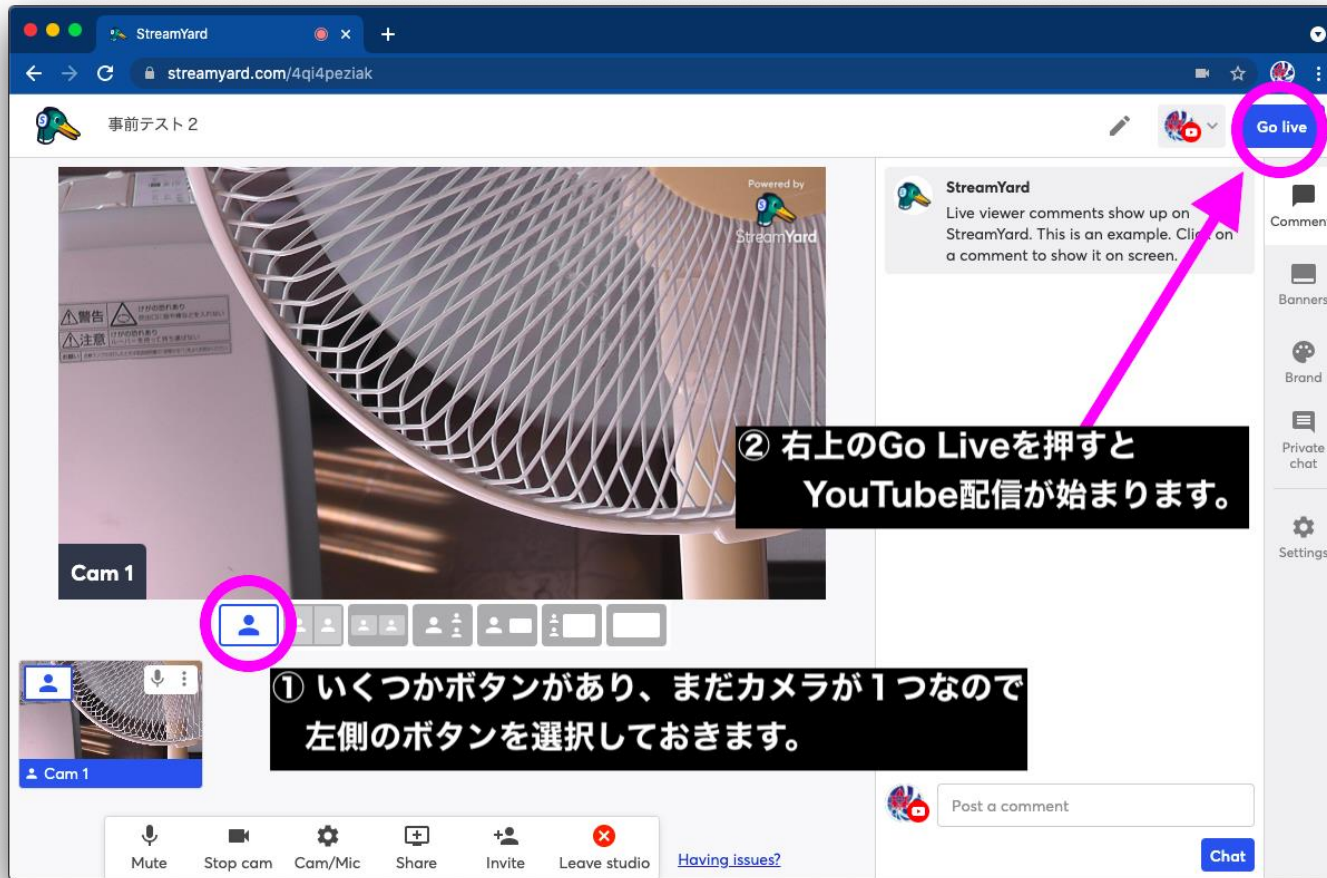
StreamYard
streamyard.com/4qi4peziak

事前テスト２

Go live

Powered by StreamYard

⚠警告 けがの恐れあり
⚠注意 けがの恐れあり

StreamYard
Live viewer comments show up on StreamYard. This is an example. Click on a comment to show it on screen.

Comments
Banners
Brand
Private chat
Settings

② 右上のGo Liveを押すと
YouTube配信が始まります。

Cam 1

① いくつかボタンがあり、まだカメラが１つなので
左側のボタンを選択しておきます。

Cam 1

Post a comment
Chat

Mute
Stop cam
Cam/Mic
Share
Invite
Leave studio
Having issues?